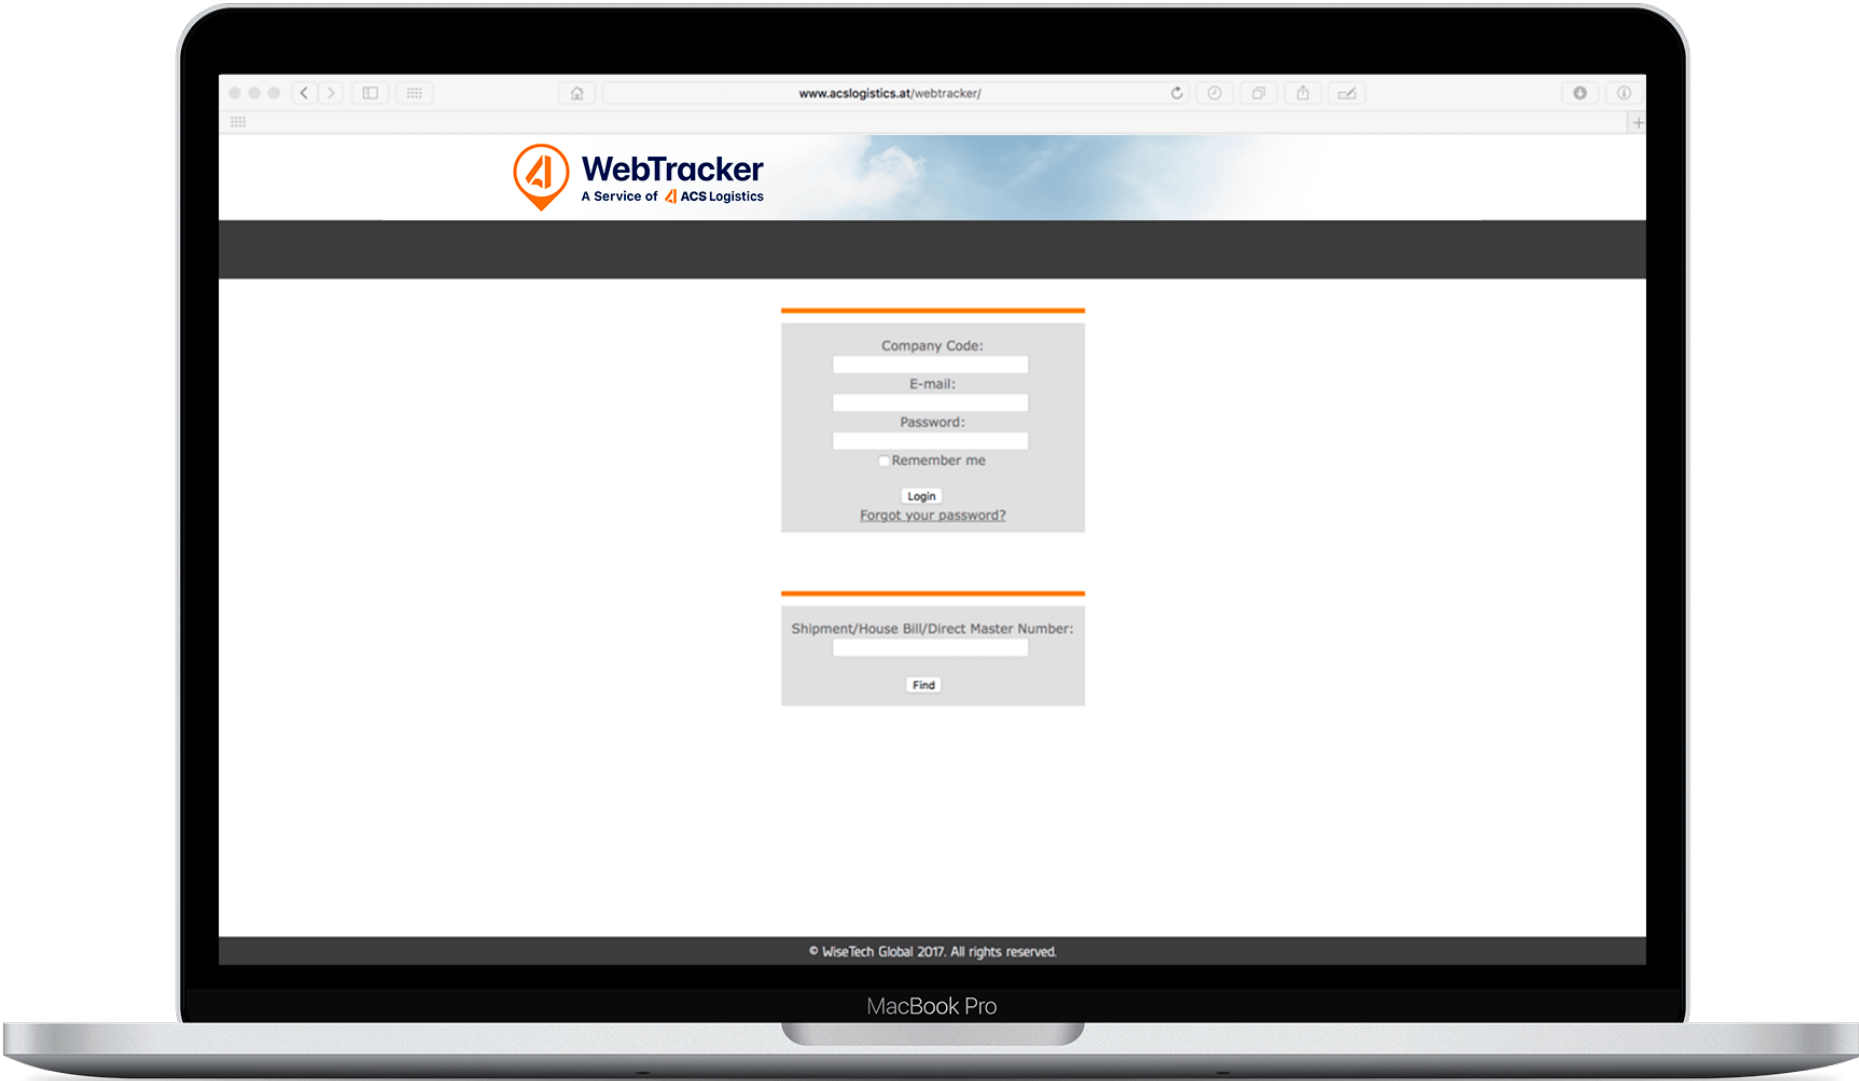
www.acslogistics.at/webtracker/

WebTracker
A Service of ACS Logistics

Company Code:

E-mail:

Password:

Remember me

Login

Forgot your password?

Shipment/House Bill/Direct Master Number:

Find

© WiseTech Global 2017. All rights reserved.

MacBook Pro